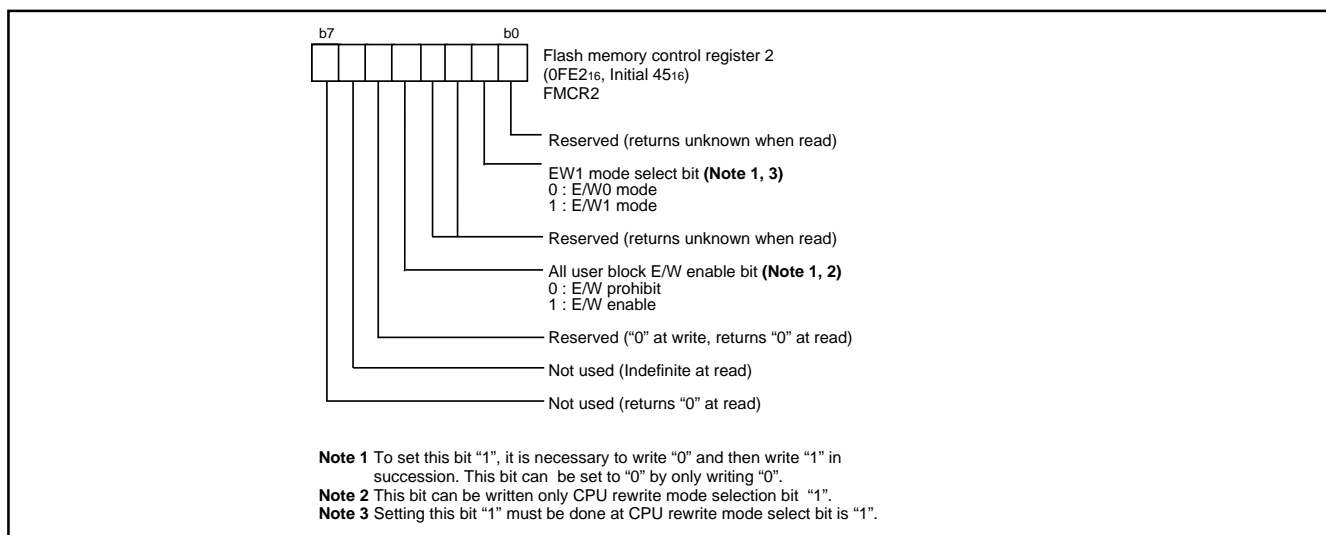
b7 b0

Flash memory control register 2
(0FE2$_{16}$, Initial 45$_{16}$)
FMCR2

Reserved (returns unknown when read)

EW1 mode select bit **(Note 1, 3)**
0 : E/W0 mode
1 : E/W1 mode

Reserved (returns unknown when read)

All user block E/W enable bit **(Note 1, 2)**
0 : E/W prohibit
1 : E/W enable

Reserved ("0" at write, returns "0" at read)

Not used (Indefinite at read)

Not used (returns "0" at read)

**Note 1** To set this bit "1", it is necessary to write "0" and then write "1" in succession. This bit can be set to "0" by only writing "0".
**Note 2** This bit can be written only CPU rewrite mode selection bit "1".
**Note 3** Setting this bit "1" must be done at CPU rewrite mode select bit is "1".